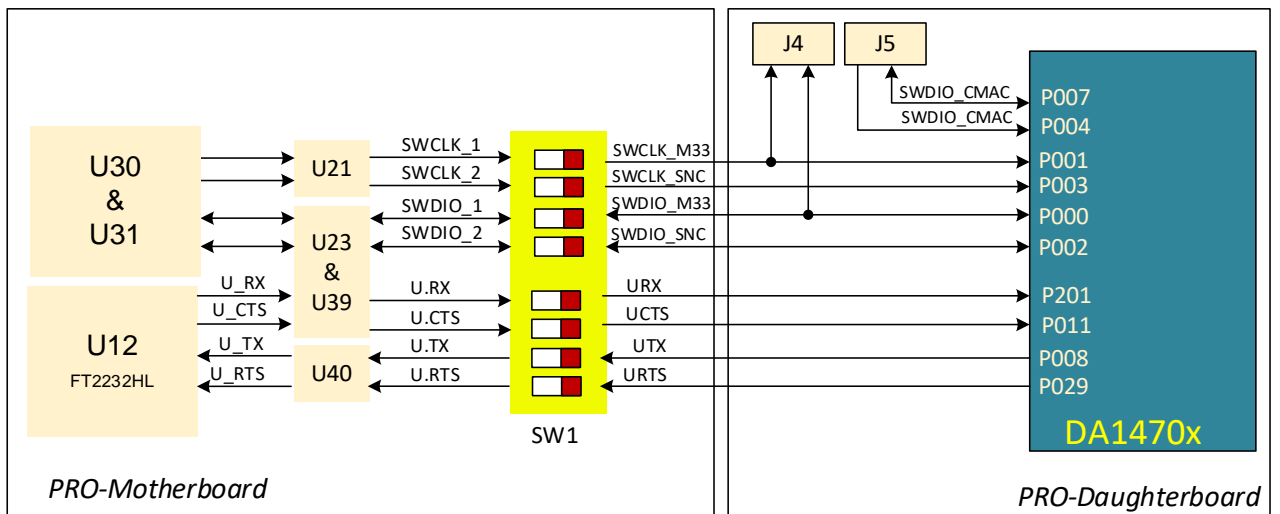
J4
J5
U30
&
U31
U21
SWCLK_1
SWCLK_2
SWDIO_1
SWDIO_2
U23
&
U39
U_RX
U_CTS
U.RX
U.CTS
U12
FT2232HL
U_TX
U_RTS
U40
U.TX
U.RTS
SWCLK_M33
SWCLK_SNC
SWDIO_M33
SWDIO_SNC
URX
UCTS
UTX
URTS
SW1
SWDIO_CMAC
SWDIO_CMAC
P007
P004
P001
P003
P000
P002
P201
P011
P008
P029
DA1470x
PRO-Motherboard
PRO-Daughterboard